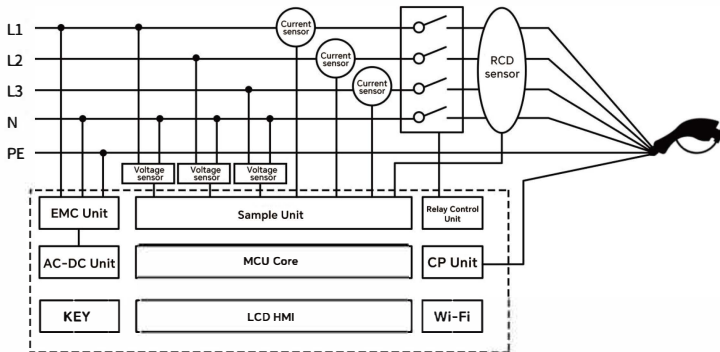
L1
L2
L3
N
PE

Current sensor
Current sensor
Current sensor
RCD sensor

Voltage sensor
Voltage sensor
Voltage sensor

EMC Unit
Sample Unit
Relay Control Unit
AC-DC Unit
MCU Core
CP Unit
KEY
LCD HMI
Wi-Fi